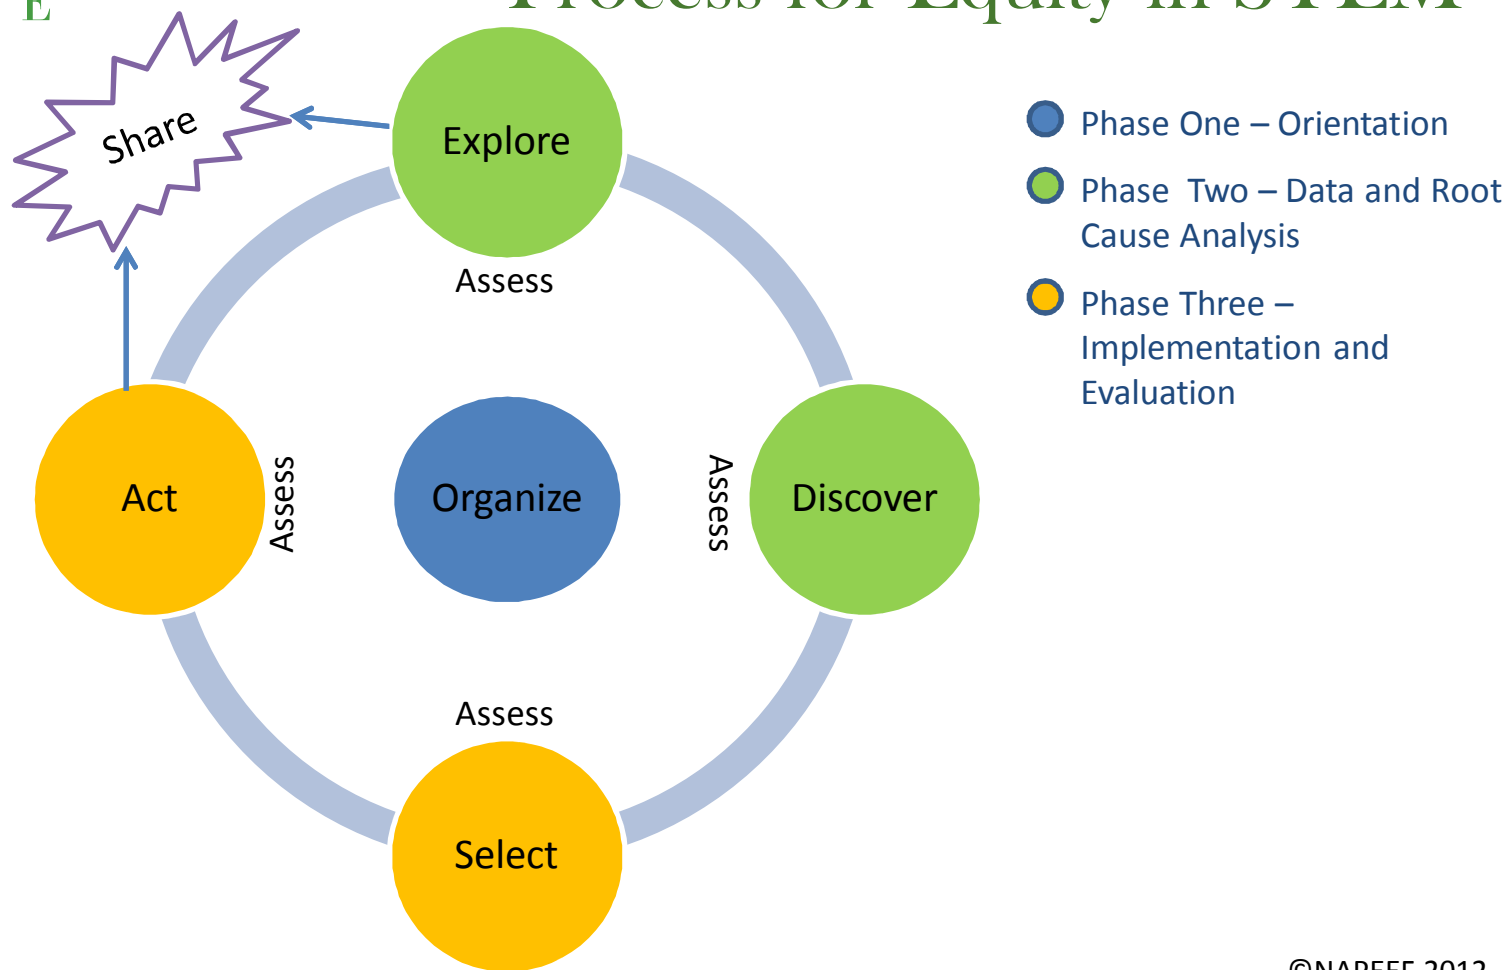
E

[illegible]

Share

Explore

Assess

Act

Assess

Organize

Assess

Discover

Assess

Select

Phase One – Orientation

Phase Two – Data and Root Cause Analysis

Phase Three – Implementation and Evaluation

©NAPEFE 2012